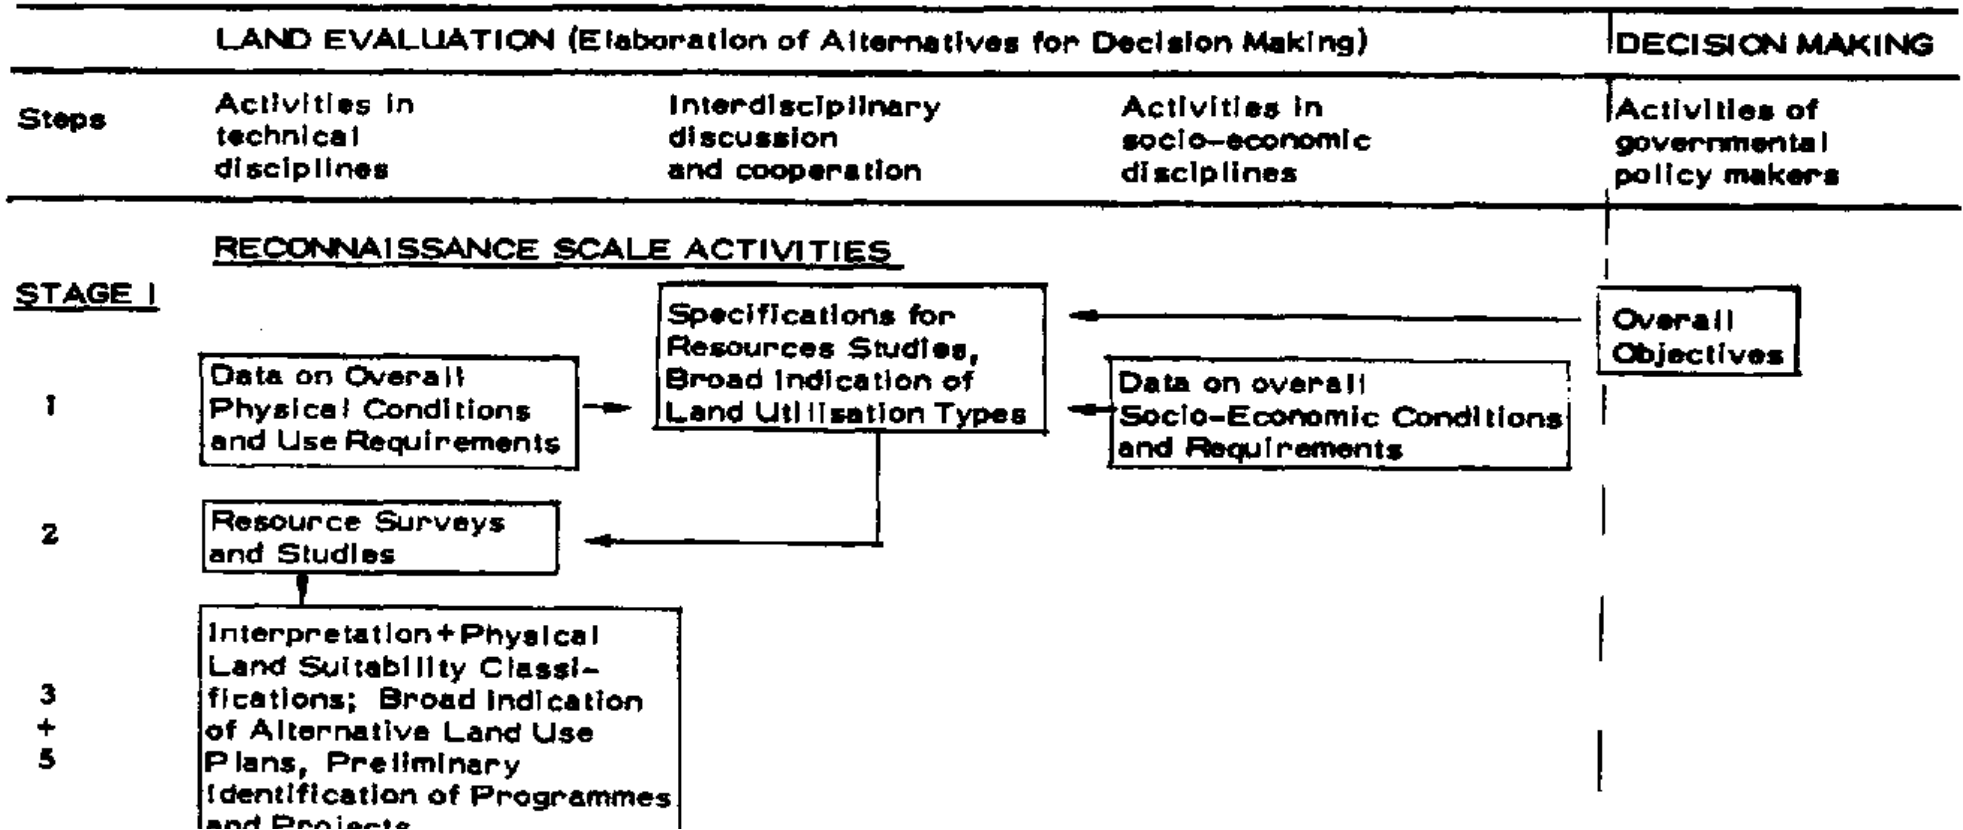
LAND EVALUATION (Elaboration of Alternatives for Decision Making)

DECISION MAKING

Steps

Activities in technical disciplines

Interdisciplinary discussion and cooperation

Activities in socio-economic disciplines

Activities of governmental policy makers

RECONNAISSANCE SCALE ACTIVITIES

STAGE I

Specifications for Resources Studies, Broad Indication of Land Utilisation Types

Overall Objectives

1

Data on Overall Physical Conditions and Use Requirements

Data on overall Socio-Economic Conditions and Requirements

2

Resource Surveys and Studies

3
+
5

Interpretation + Physical Land Suitability Classifications; Broad Indication of Alternative Land Use Plans, Preliminary Identification of Programmes and Projects